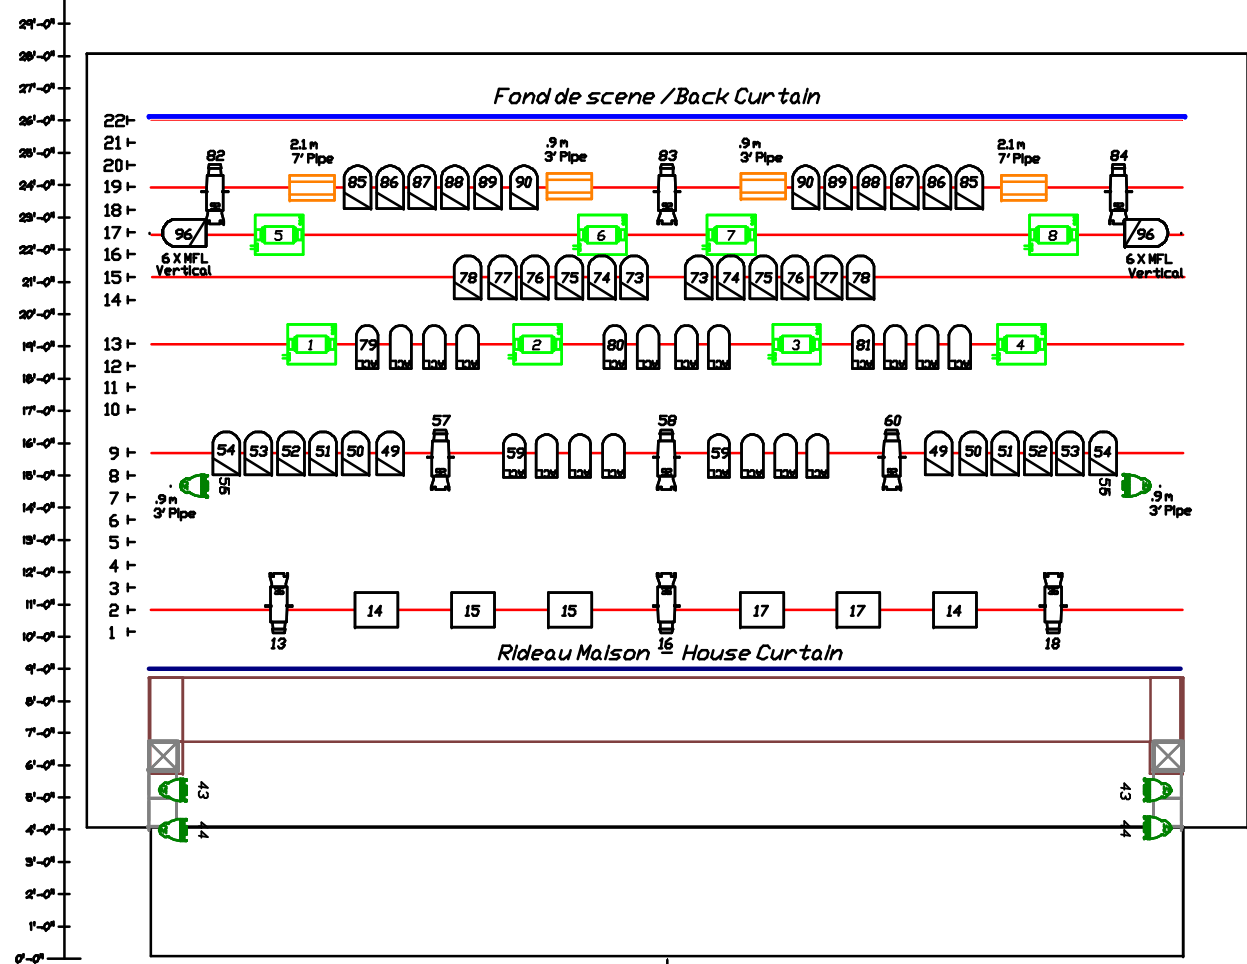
29'-0"
28'-0"
27'-0"
26'-0"
25'-0"
24'-0"
23'-0"
22'-0"
21'-0"
20'-0"
19'-0"
18'-0"
17'-0"
16'-0"
15'-0"
14'-0"
13'-0"
12'-0"
11'-0"
10'-0"
9'-0"
8'-0"
7'-0"
6'-0"
5'-0"
4'-0"
3'-0"
2'-0"
1'-0"
0'-0"

Fond de scene / Back Curtain

22
21
20
19
18
17
16
15
14
13
12
11
10
9
8
7
6
5
4
3
2
1

82 2.1 m 7' Pipe 85 86 87 88 89 90 .9 m 3' Pipe 83 .9 m 3' Pipe 90 89 88 87 86 85 2.1 m 7' Pipe 84

96 6 X MFL Vertical 5 6 7 8 96 6 X MFL Vertical

78 77 76 75 74 73 73 74 75 76 77 78

1 79 2 80 3 81 4

54 53 52 51 50 49 57 59 58 59 60 49 50 51 52 53 54

55 .9 m 3' Pipe 55 .9 m 3' Pipe

13 14 15 15 16 17 17 14 18

Rideau Maison House Curtain

43 44 43 44